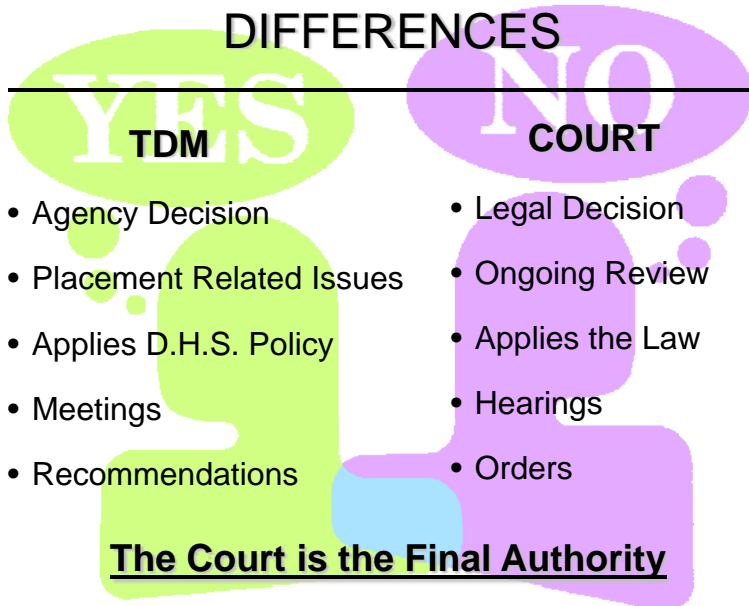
DIFFERENCES

YES

NO

TDM

- Agency Decision
- Placement Related Issues
- Applies D.H.S. Policy
- Meetings
- Recommendations

COURT

- Legal Decision
- Ongoing Review
- Applies the Law
- Hearings
- Orders

The Court is the Final Authority